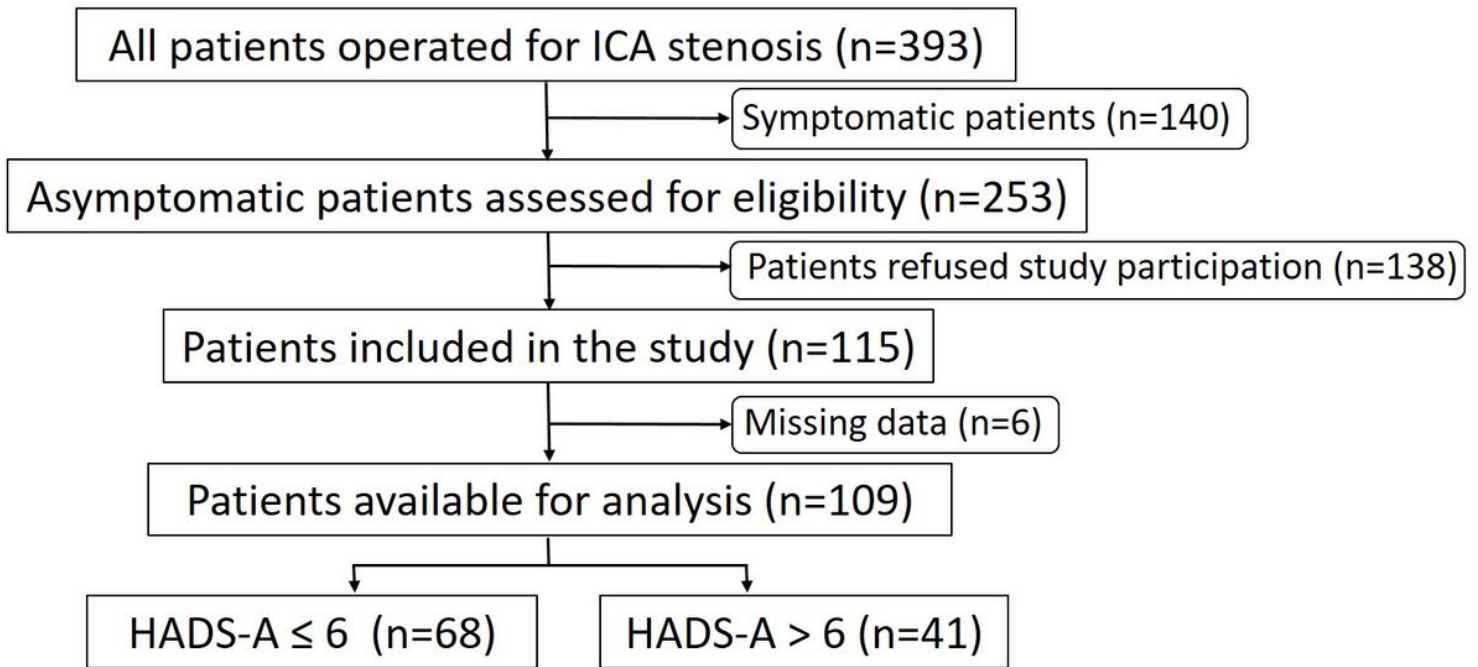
All patients operated for ICA stenosis (n=393)

Symptomatic patients (n=140)

Asymptomatic patients assessed for eligibility (n=253)

Patients refused study participation (n=138)

Patients included in the study (n=115)

Missing data (n=6)

Patients available for analysis (n=109)

HADS-A $\leq$ 6 (n=68)

HADS-A > 6 (n=41)